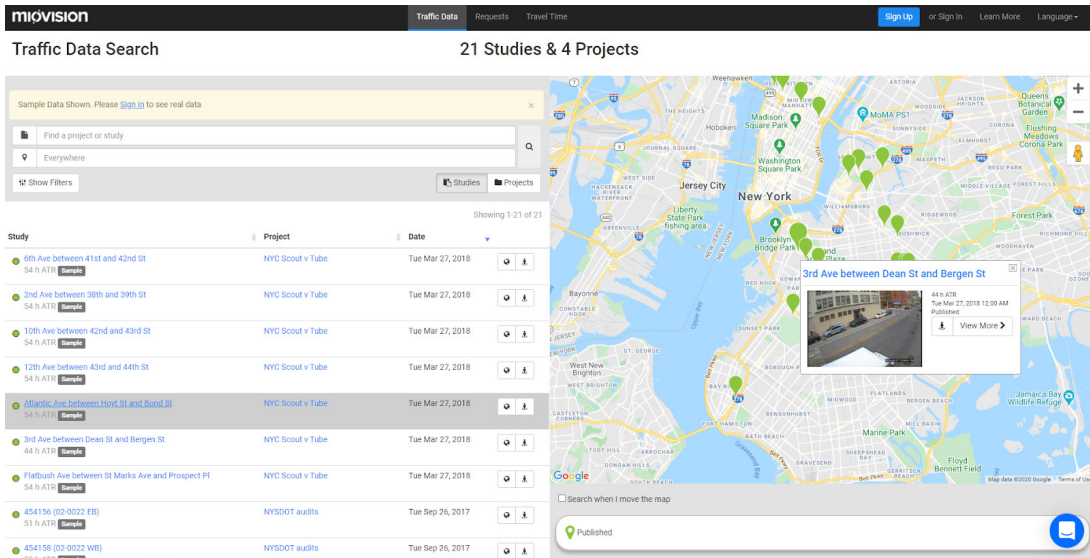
miovision

Traffic Data Requests Travel Time

Sign Up or Sign In Learn More Language

Traffic Data Search

21 Studies & 4 Projects

Sample Data Shown. Please Sign in to see real data ×

Find a project or study

Everywhere

Show Filters

Studies Projects

Showing 1-21 of 21

| Study | Project | Date |
|---|---|---|
| 6th Ave between 41st and 42nd St 54 h ATR Sample | NYC Scout v Tube | Tue Mar 27, 2018 |
| 2nd Ave between 38th and 39th St 54 h ATR Sample | NYC Scout v Tube | Tue Mar 27, 2018 |
| 10th Ave between 42nd and 43rd St 54 h ATR Sample | NYC Scout v Tube | Tue Mar 27, 2018 |
| 12th Ave between 43rd and 44th St 54 h ATR Sample | NYC Scout v Tube | Tue Mar 27, 2018 |
| Atlantic Ave between Hoyt St and Bond St 54 h ATR Sample | NYC Scout v Tube | Tue Mar 27, 2018 |
| 3rd Ave between Dean St and Bergen St 44 h ATR Sample | NYC Scout v Tube | Tue Mar 27, 2018 |
| Flatbush Ave between St Marks Ave and Prospect Pl 54 h ATR Sample | NYC Scout v Tube | Tue Mar 27, 2018 |
| 454156 (02-0022 EB) 51 h ATR Sample | NYSDOT audits | Tue Sep 26, 2017 |
| 454158 (02-0022 WB) | NYSDOT audits | Tue Sep 26, 2017 |

3rd Ave between Dean St and Bergen St
44 h ATR
Tue Mar 27, 2018 12:00 AM
Published
View More

Hoboken Madison Square Park MoMA PS1 Queens Botanical Garden Flushing Meadows Corona Park Washington Square Park Jersey City New York Williamsburg Liberty State Park fishing area Brooklyn Bridge Park Forest Park Bayonne West New Brighton Bay Ridge Hamilton Marine Park Floyd Bennett Field Jamaica Bay Wildlife Refuge Gravesend

Google Map data ©2020 Google Terms of Use

Search when I move the map

Published